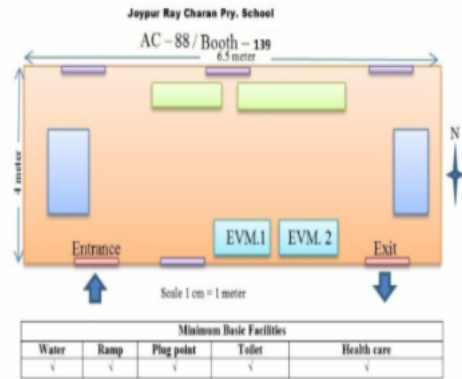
Joypur Ray Charan Pry. School

AC – 88 / Booth – 139

6.5 meter

4 meter

N

EVM.1

EVM. 2

Entrance

Exit

Scale 1 cm = 1 meter

| Minimum Basic Facilities | | | | |
|---|---|---|---|---|
| Water | Ramp | Plug point | Toilet | Health care |
| √ | √ | √ | √ | √ |